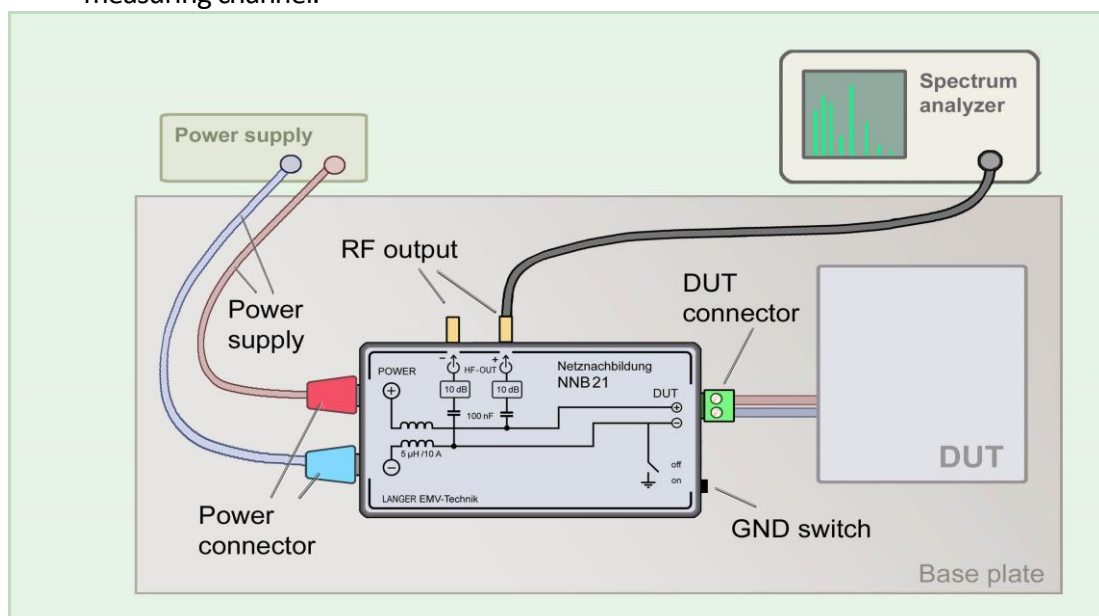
measuring channel.

Spectrum analyzer

Power supply

RF output

Power supply

DUT connector

POWER

HF-OUT

10 dB

10 dB

Netznachbildung NNB21

DUT

100 nF

5 µH /10 A

off

on

LANGER EMV-Technik

DUT

Power connector

GND switch

Base plate